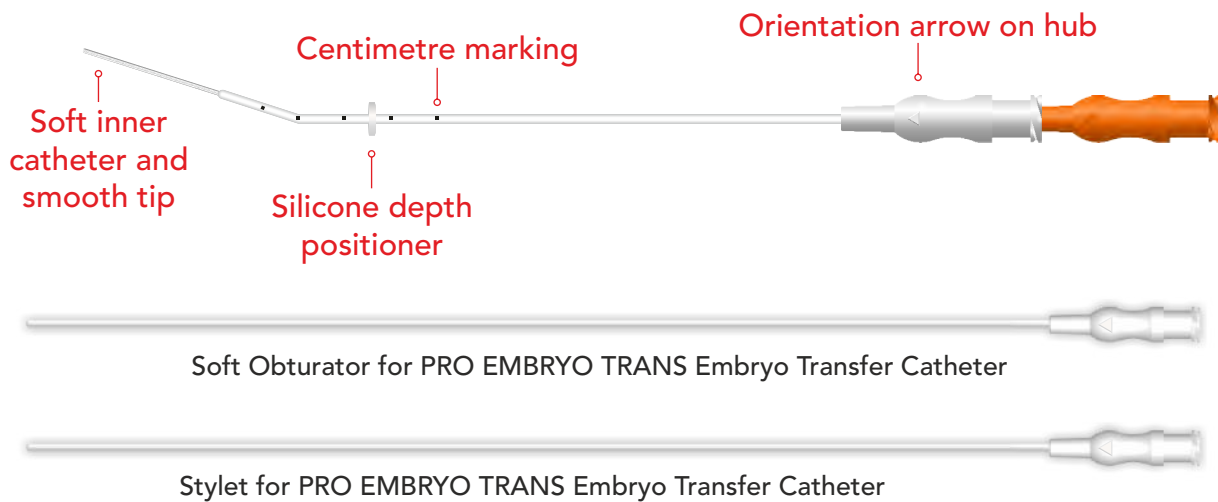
Centimetre marking

Orientation arrow on hub

Soft inner catheter and smooth tip

Silicone depth positioner

Soft Obturator for PRO EMBRYO TRANS Embryo Transfer Catheter

Stylet for PRO EMBRYO TRANS Embryo Transfer Catheter